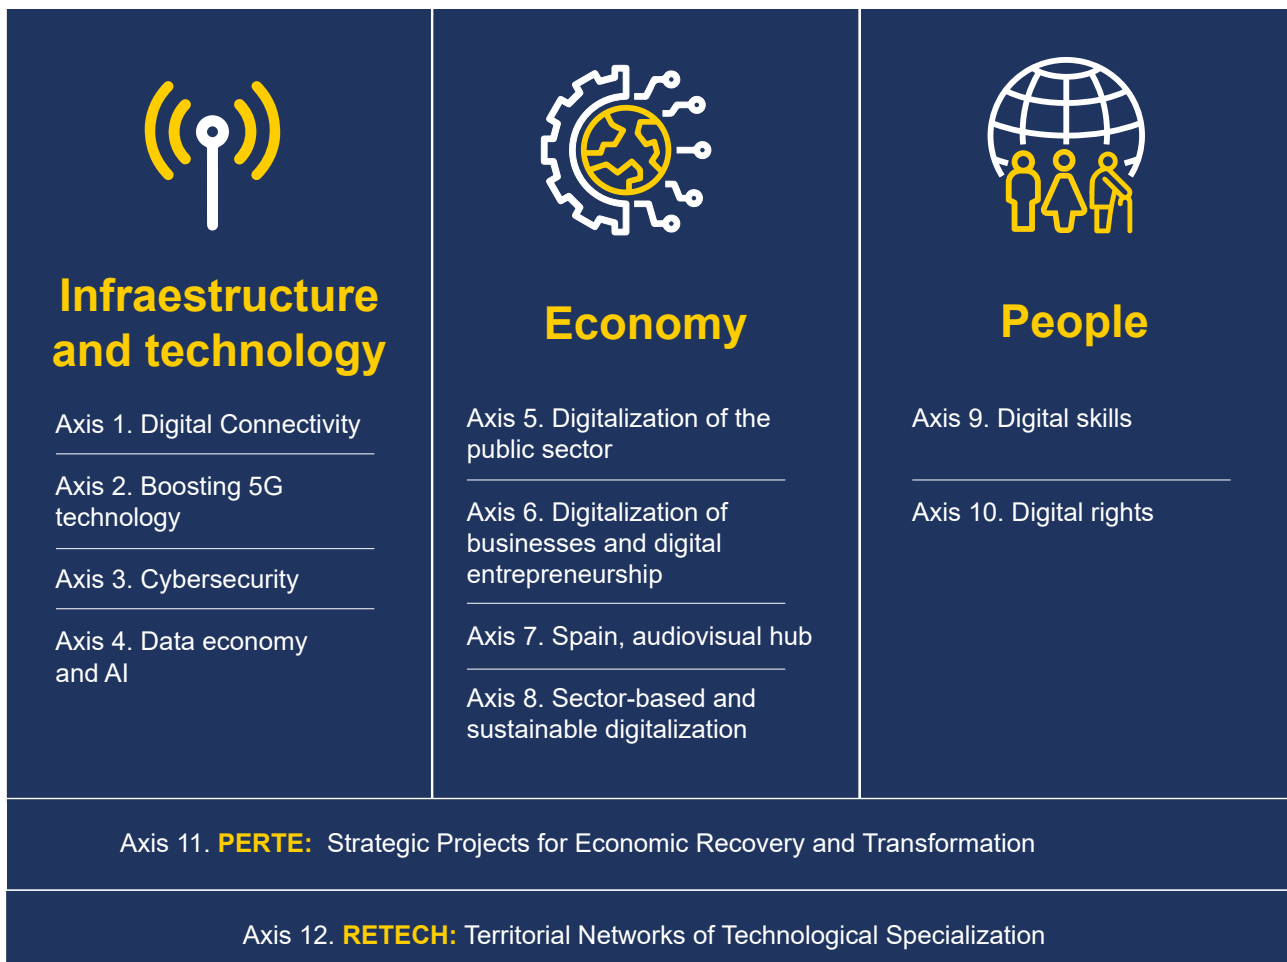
Infraestructure and technology

Axis 1. Digital Connectivity

Axis 2. Boosting 5G technology

Axis 3. Cybersecurity

Axis 4. Data economy and AI

Economy

Axis 5. Digitalization of the public sector

Axis 6. Digitalization of businesses and digital entrepreneurship

Axis 7. Spain, audiovisual hub

Axis 8. Sector-based and sustainable digitalization

People

Axis 9. Digital skills

Axis 10. Digital rights

Axis 11. PERTE: Strategic Projects for Economic Recovery and Transformation

Axis 12. RETECH: Territorial Networks of Technological Specialization